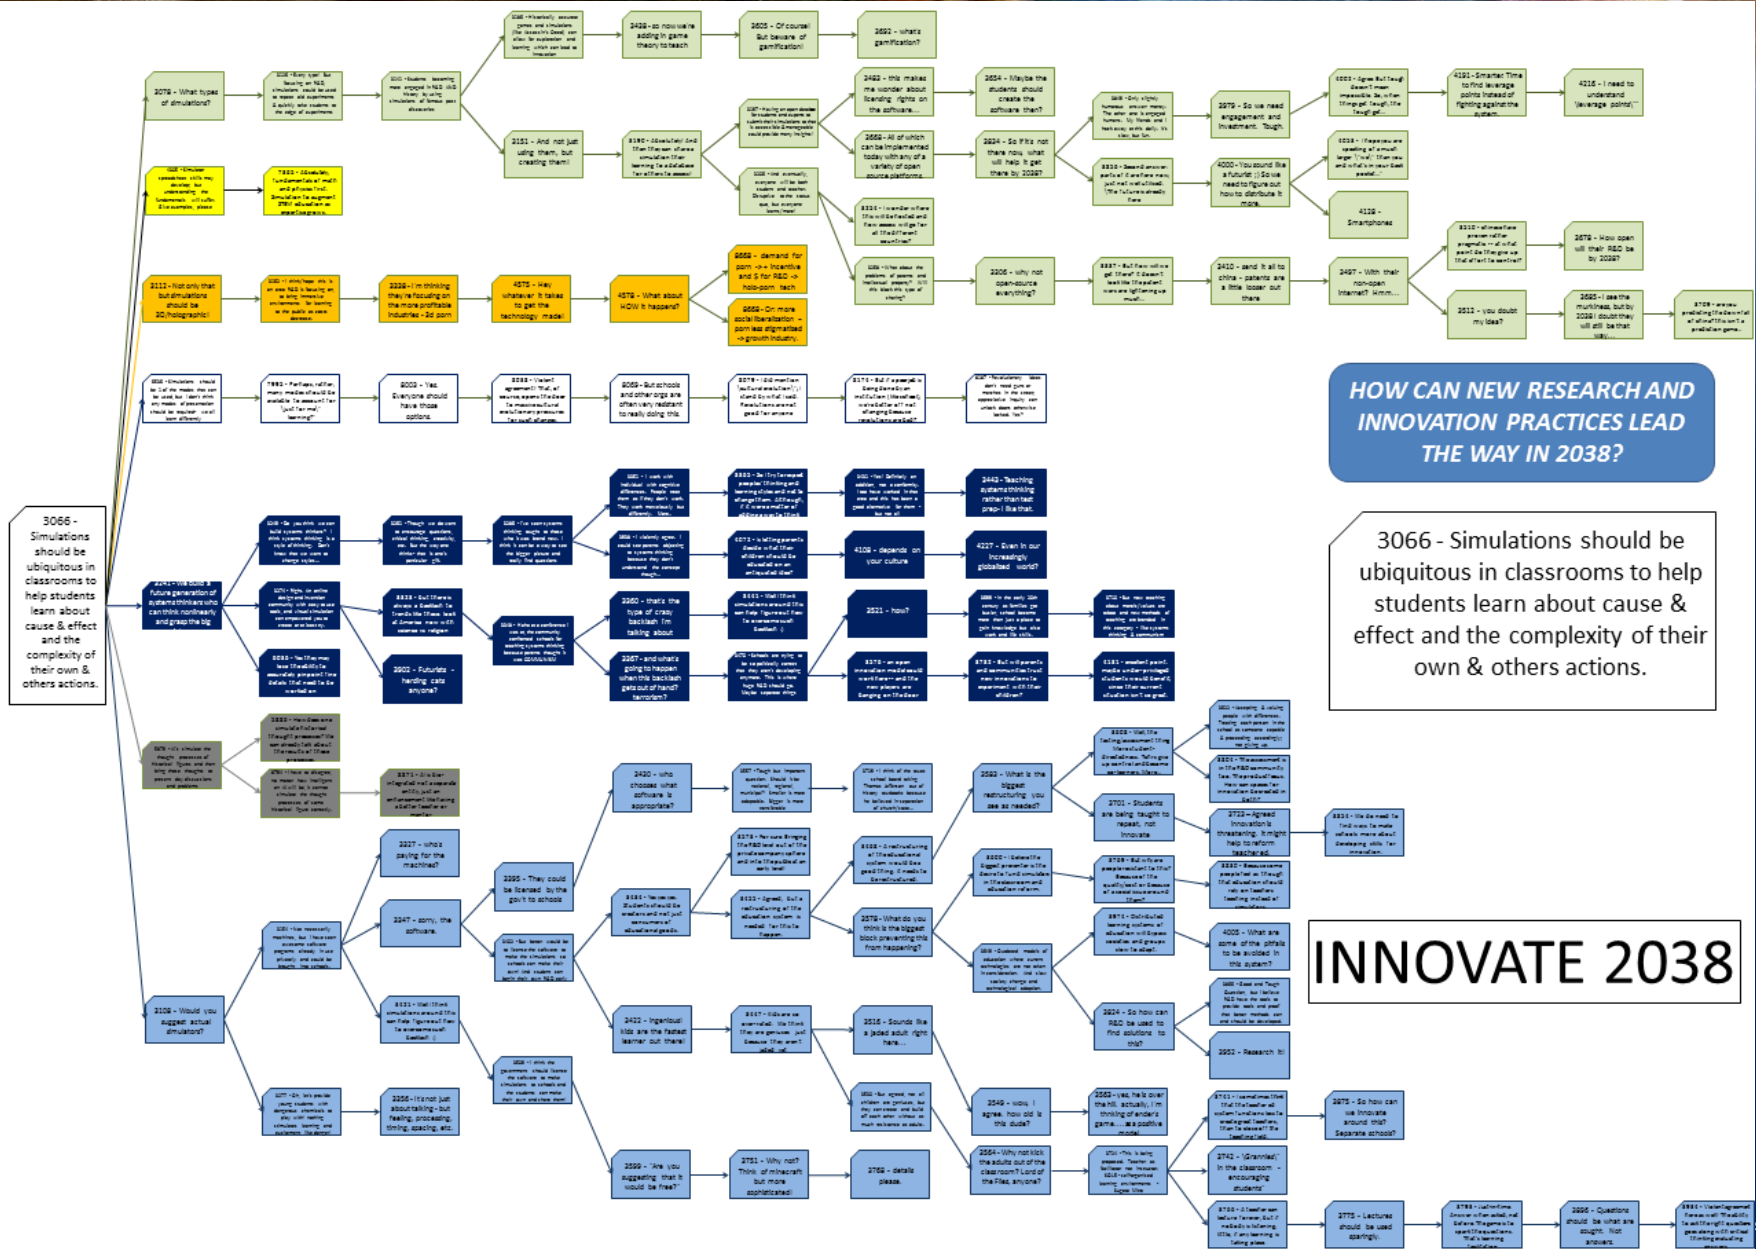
3066 - Simulations should be ubiquitous in classrooms to help students learn about cause & effect and the complexity of their own & others actions.

3079 - What types of simulations?

2428 - so now we're adding in game theory to teach

3605 - Of course! But beware of gamification!

2692 - what's gamification?

2493 - this makes me wonder about licensing rights on the software....

2634 - Maybe the students should create the software then?

2151 - And not just using them, but creating them!

2669 - All of which can be implemented today with any of a variety of open source platforms.

2824 - So if its not there now, what will help it get there by 2038?

2979 - So we need engagement and investment. Tough.

4191 - Smarter Time to find leverage points instead of fighting against the system.

4216 - I need to understand "leverage points"

4000 - You sound like a futurist ;) So we need to figure out how to distribute it more.

4128 - Smartphones

2206 - why not open-source everything?

2410 - send it all to china - patents are a little looser out there

2497 - With their non-open internet? Hmm....

2678 - How open will their R&D be by 2038?

2512 - you doubt my idea?

2625 - I see the murkiness, but by 2038 I doubt they will still be that way....

3112 - Not only that but simulations should be 3D/holographic!

3339 - I'm thinking they're focusing on the more profitable industries - 3d porn

4575 - Hey whatever it takes to get the technology made!

4579 - What about HOW it happens?

3662 - demand for porn -> incentive and $ for R&D -> holo-porn tech

3669 - Or more social liberalization - porn less stigmatised -> growth industry

8002 - Yes. Everyone should have those options.

3069 - But schools and other orgs are often very resistant to really doing this.

HOW CAN NEW RESEARCH AND INNOVATION PRACTICES LEAD THE WAY IN 2038?

3442 - Teaching systems thinking rather than test prep - I like that.

4108 - depends on your culture

4227 - Even in our increasingly globalised world?

3241 - We could a future generation of systems thinkers who can think nonlinearly and grasp the big

3360 - that's the type of crazy backlash I'm talking about

3521 - how?

3367 - and what's going to happen when this backlash gets out of hand? terrorism?

3902 - Futurists herding cats anyone?

3327 - who's paying for the machines?

3395 - They could be licensed by the gov't to schools

3347 - sorry, the software.

3420 - who choose what software is appropriate?

2562 - What is the biggest restructuring you see as needed?

3701 - Students are being taught to repeat, not innovate

3722 - Agreed Innovation is threatening. It might help to reform teachers.

2578 - What do you think is the biggest block preventing this from happening?

4005 - What are some of the pitfalls to be avoided in this system?

3108 - Would you suggest actual simulators?

2422 - Ingenious! kids are the fastest learner out there!

2316 - Sounds like a jaded adult right here....

2549 - wow. I agree. how old is this dude?

2924 - So how can R&D be used to find solutions to this?

3952 - Research !!!

3256 - It's not just about talking - but feeling, processing, timing, spacing, etc.

2599 - "Are you suggesting that it would be free?"

2751 - Why not? Think of minecraft but more sophisticated!

2762 - details please.

2564 - Why not kick the adults out of the classroom? Lord of the Flies, anyone?

3975 - So how can we innovate around this? Separate schools?

2742 - (Grannies!) in the classroom - encouraging students'

2775 - Lectures should be used sparingly.

2996 - Questions should be what are sought. Not answers.

3066 - Simulations should be ubiquitous in classrooms to help students learn about cause & effect and the complexity of their own & others actions.

INNOVATE 2038